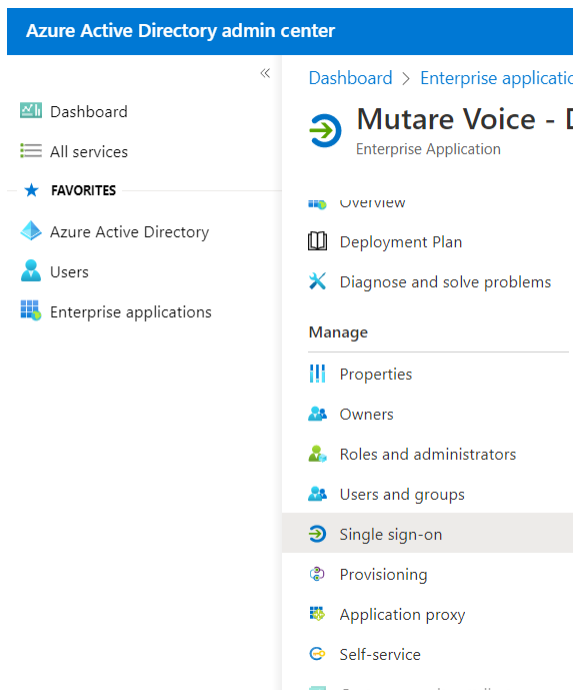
Azure Active Directory admin center

«

Dashboard

All services

FAVORITES

Azure Active Directory

Users

Enterprise applications

Dashboard > Enterprise applicatio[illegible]

Mutare Voice - D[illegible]

Enterprise Application

Overview

Deployment Plan

Diagnose and solve problems

Manage

Properties

Owners

Roles and administrators

Users and groups

Single sign-on

Provisioning

Application proxy

Self-service

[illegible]